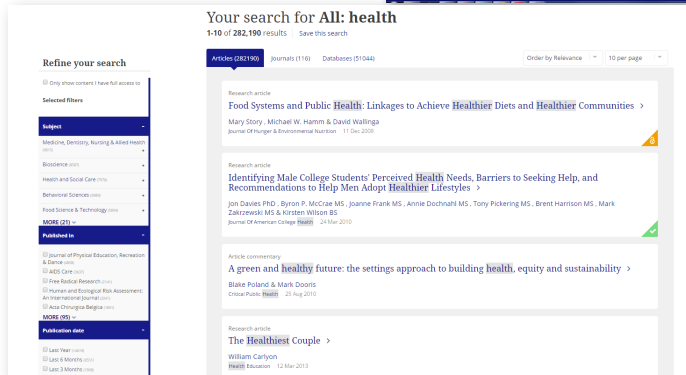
Your search for All: health

1-10 of 282,190 results | Save this search

Refine your search

Only show content I have full access to

Selected filters

Subject

Medicine, Dentistry, Nursing & Allied Health (8815)

Bioscience (6937)

Health and Social Care (7976)

Behavioral Sciences (4848)

Food Science & Technology (1869)

MORE (21)

Published in

Journal of Physical Education, Recreation & Dance (4856)

AIDS Care (3637)

Free Radical Research (3141)

Human and Ecological Risk Assessment: An International Journal (2811)

Acta Chirurgica Belgica (2867)

MORE (95)

Publication date

Last Year (14478)

Last 6 Months (8814)

Last 3 Months (1908)

Articles (282190) | Journals (116) | Databases (51044)

Order by Relevance | 10 per page

Research article
Food Systems and Public Health: Linkages to Achieve Healthier Diets and Healthier Communities >
Mary Story , Michael W. Hamm & David Wallinga
Journal Of Hunger & Environmental Nutrition 11 Dec 2009

Research article
Identifying Male College Students' Perceived Health Needs, Barriers to Seeking Help, and Recommendations to Help Men Adopt Healthier Lifestyles >
Jon Davies PhD , Byron P. McCrae MS , Joanne Frank MS , Annie Dochnahl MS , Tony Pickering MS , Brent Harrison MS , Mark Zakrzewski MS & Kirsten Wilson BS
Journal Of American College Health 24 Mar 2010

Article commentary
A green and healthy future: the settings approach to building health, equity and sustainability >
Blake Poland & Mark Dooris
Critical Public Health 25 Aug 2010

Research article
The Healthiest Couple >
William Carlyon
Health Education 12 Mar 2013